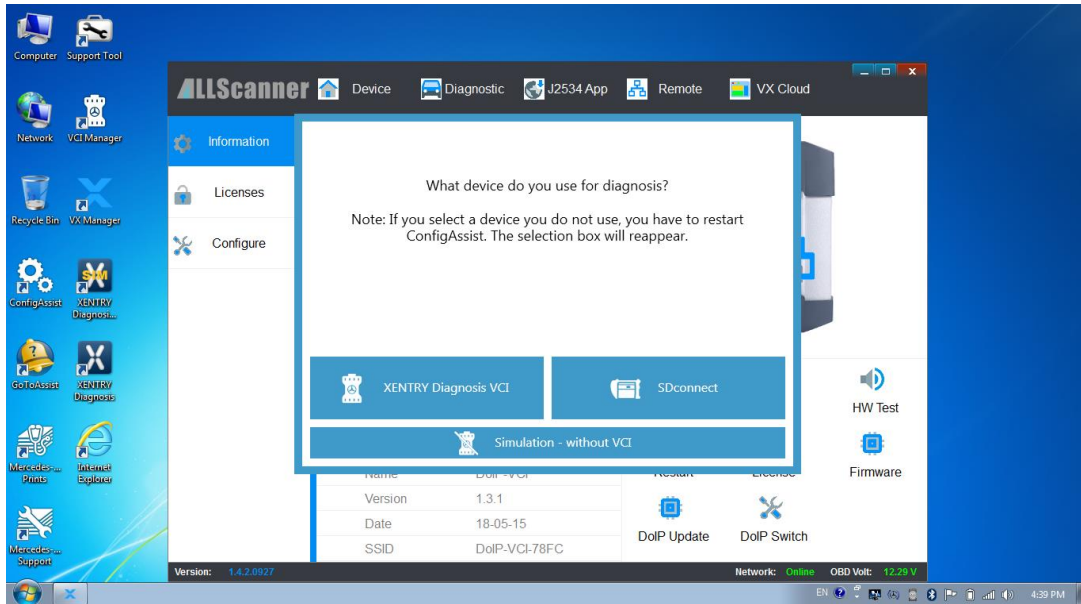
Computer
Support Tool
Network
VCI Manager
Recycle Bin
VX Manager
ConfigAssist
XENTRY Diagnosi...
GoToAssist
XENTRY Diagnosis
Mercedes-... Prints
Internet Explorer
Mercedes-... Support

ALLScanner
Device
Diagnostic
J2534 App
Remote
VX Cloud

Information
Licenses
Configure

What device do you use for diagnosis?

Note: If you select a device you do not use, you have to restart ConfigAssist. The selection box will reappear.

XENTRY Diagnosis VCI
SDconnect
Simulation - without VCI

HW Test
Firmware

Name
DoIP-VCI
Restart
License

| Version | 1.3.1 |
|---|---|
| Date | 18-05-15 |
| SSID | DoIP-VCI-78FC |

DoIP Update
DoIP Switch

Version: 1.4.2.0927
Network: Online
OBD Volt: 12.29 V

EN
4:39 PM